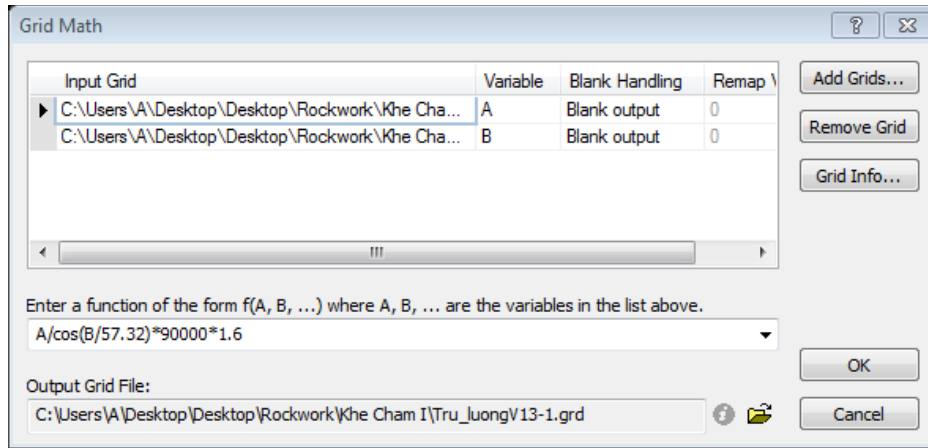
Grid Math

?

| Input Grid | Variable | Blank Handling | Remap V |
|---|---|---|---|
| C:\Users\A\Desktop\Desktop\Rockwork\Khe Cha... | A | Blank output | 0 |
| C:\Users\A\Desktop\Desktop\Rockwork\Khe Cha... | B | Blank output | 0 |

Add Grids...
Remove Grid
Grid Info...

Enter a function of the form f(A, B, ...) where A, B, ... are the variables in the list above.
A/cos(B/57.32)*90000*1.6

Output Grid File:
C:\Users\A\Desktop\Desktop\Rockwork\Khe Cham I\Tru_luongV13-1.grd

OK
Cancel